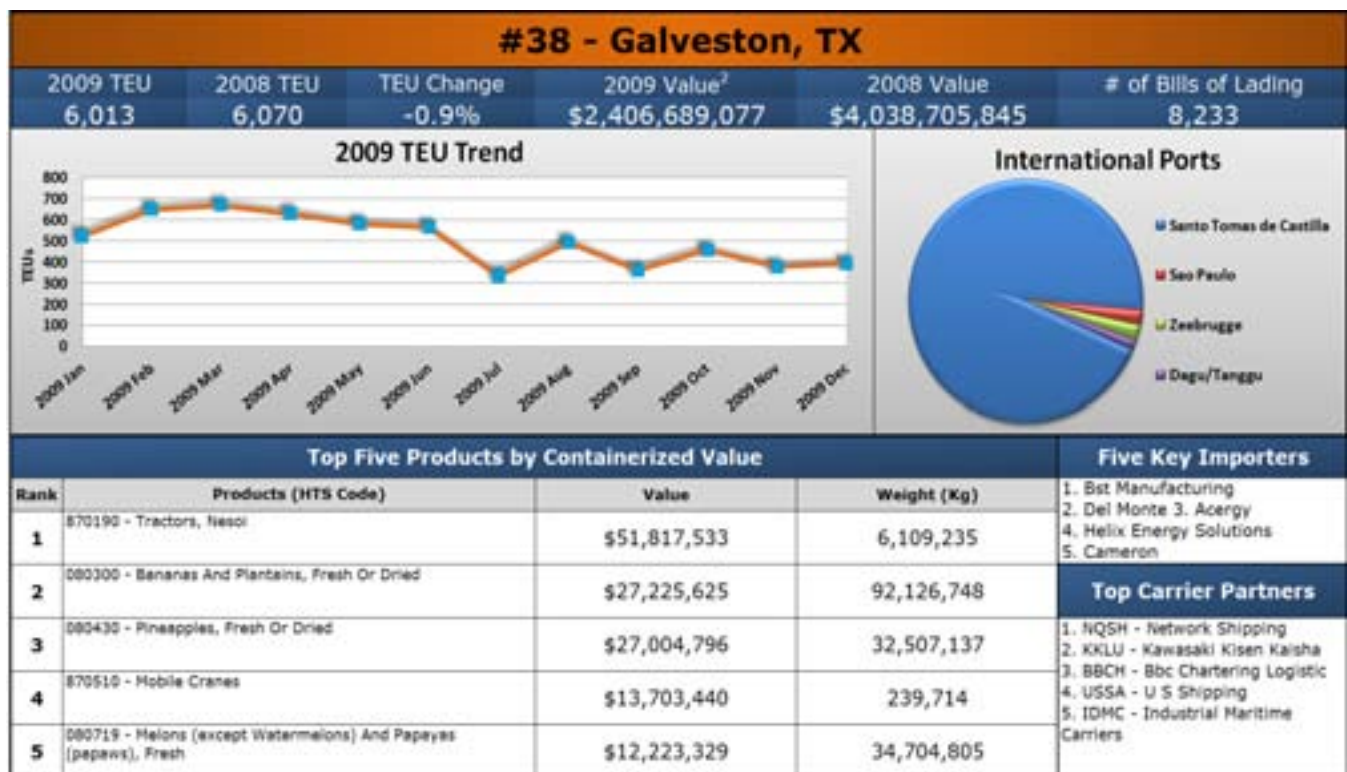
#38 - Galveston, TX

| 2009 TEU | 2008 TEU | TEU Change | 2009 Value$^2$ | 2008 Value | # of Bills of Lading |
|---|---|---|---|---|---|
| 6,013 | 6,070 | -0.9% | \$2,406,689,077 | \$4,038,705,845 | 8,233 |

2009 TEU Trend

800
700
600
500
400
300
200
100
0

TEUs

2009 Jan
2009 Feb
2009 Mar
2009 Apr
2009 May
2009 Jun
2009 Jul
2009 Aug
2009 Sep
2009 Oct
2009 Nov
2009 Dec

International Ports

Santo Tomas de Castilla
Sao Paulo
Zeebrugge
Dagu/Tanggu

Top Five Products by Containerized Value

| Rank | Products (HTS Code) | Value | Weight (Kg) |
|---|---|---|---|
| 1 | 870190 - Tractors, Nesoi | \$51,817,533 | 6,109,235 |
| 2 | 080300 - Bananas And Plantains, Fresh Or Dried | \$27,225,625 | 92,126,748 |
| 3 | 080430 - Pineapples, Fresh Or Dried | \$27,004,796 | 32,507,137 |
| 4 | 870510 - Mobile Cranes | \$13,703,440 | 239,714 |
| 5 | 080719 - Melons (except Watermelons) And Papayas (papaws), Fresh | \$12,223,329 | 34,704,805 |

Five Key Importers

1. Bst Manufacturing
2. Del Monte 3. Acergy
4. Helix Energy Solutions
5. Cameron

Top Carrier Partners

1. NQSH - Network Shipping
2. KKLU - Kawasaki Kisen Kaisha
3. BBCH - Bbc Chartering Logistic
4. USSA - U S Shipping
5. IDMC - Industrial Maritime Carriers